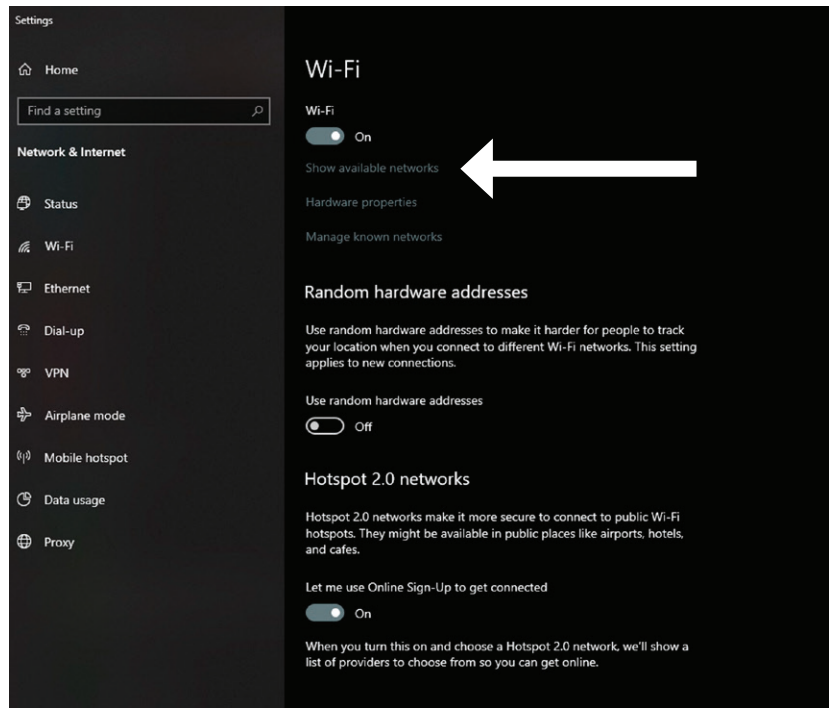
Settings

Home

Find a setting

Network & Internet

Status

Wi-Fi

Ethernet

Dial-up

VPN

Airplane mode

Mobile hotspot

Data usage

Proxy

Wi-Fi

Wi-Fi

On

Show available networks

Hardware properties

Manage known networks

Random hardware addresses

Use random hardware addresses to make it harder for people to track your location when you connect to different Wi-Fi networks. This setting applies to new connections.

Use random hardware addresses

Off

Hotspot 2.0 networks

Hotspot 2.0 networks make it more secure to connect to public Wi-Fi hotspots. They might be available in public places like airports, hotels, and cafes.

Let me use Online Sign-Up to get connected

On

When you turn this on and choose a Hotspot 2.0 network, we'll show a list of providers to choose from so you can get online.